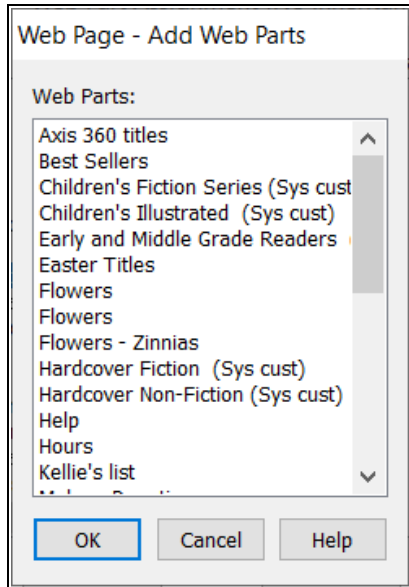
Web Page - Add Web Parts

Web Parts:

Axis 360 titles
Best Sellers
Children's Fiction Series (Sys cust
Children's Illustrated (Sys cust)
Early and Middle Grade Readers
Easter Titles
Flowers
Flowers
Flowers - Zinnias
Hardcover Fiction (Sys cust)
Hardcover Non-Fiction (Sys cust)
Help
Hours
Kellie's list
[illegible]

OK
Cancel
Help